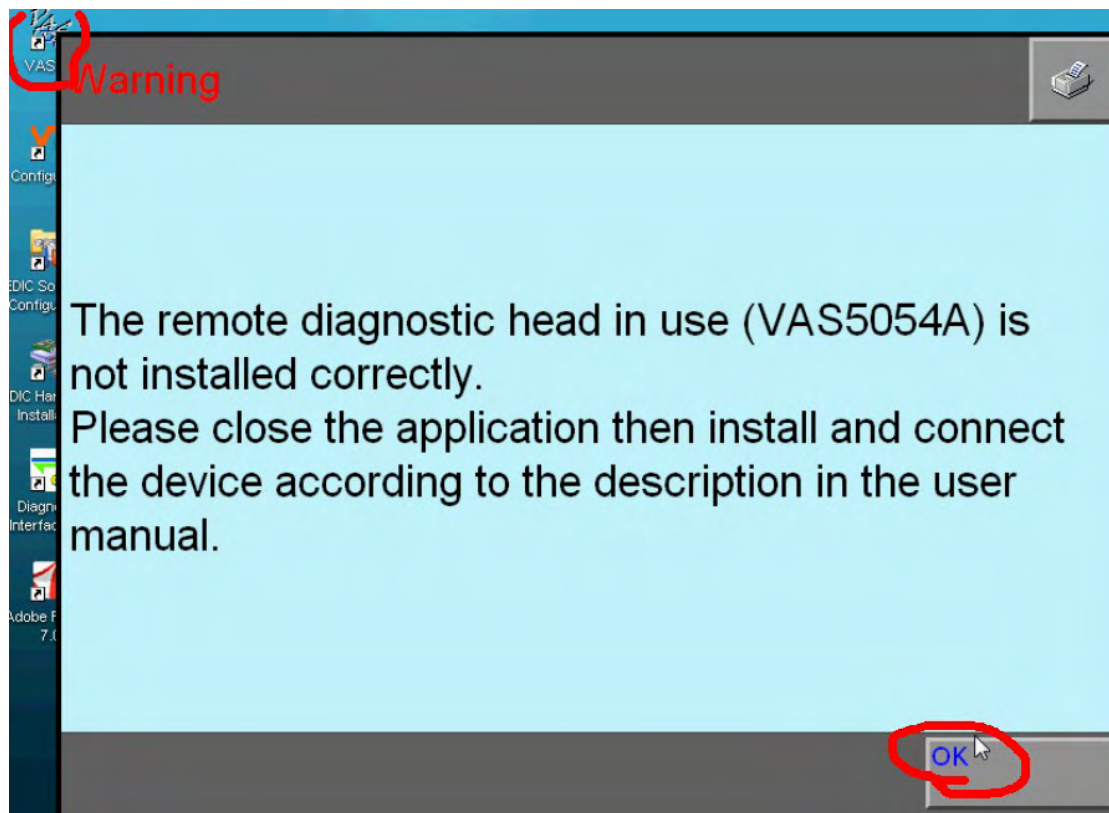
VAS
Configu
EDIC So Configu
DIC Har Install
Diagn Interfac
Adobe F 7.0

Warning

The remote diagnostic head in use (VAS5054A) is not installed correctly.
Please close the application then install and connect the device according to the description in the user manual.

OK